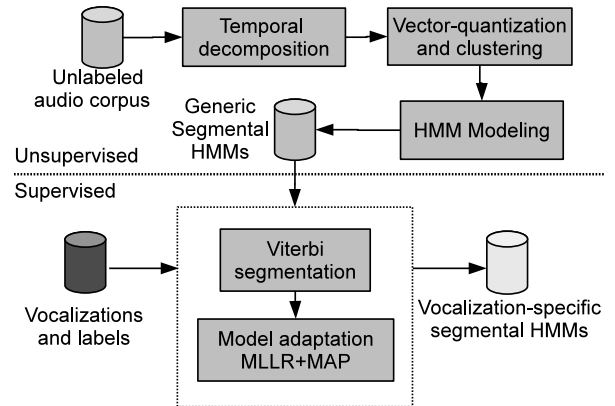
Temporal decomposition

Vector-quantization and clustering

Unlabeled audio corpus

Generic Segmental HMMs

HMM Modeling

Unsupervised

Supervised

Viterbi segmentation

Vocalizations and labels

Model adaptation MLLR+MAP

Vocalization-specific segmental HMMs